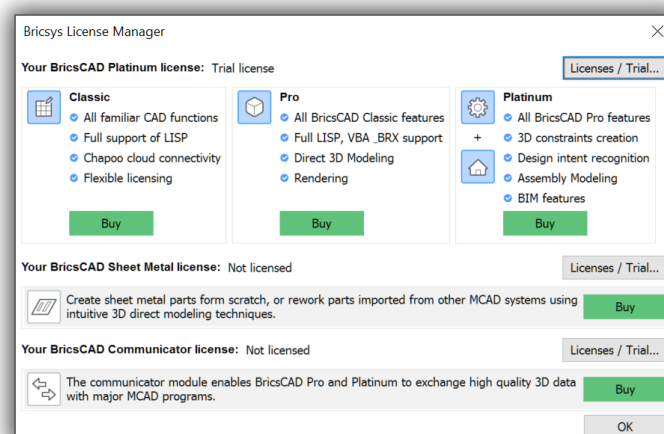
Bricsys License Manager

Your BricsCAD Platinum license: Trial license

Licenses / Trial...

Classic
All familiar CAD functions
Full support of LISP
Chapoo cloud connectivity
Flexible licensing

Buy

Pro
All BricsCAD Classic features
Full LISP, VBA _BRX support
Direct 3D Modeling
Rendering

Buy

Platinum
+
All BricsCAD Pro features
3D constraints creation
Design intent recognition
Assembly Modeling
BIM features

Buy

Your BricsCAD Sheet Metal license: Not licensed

Licenses / Trial...

Create sheet metal parts form scratch, or rework parts imported from other MCAD systems using intuitive 3D direct modeling techniques.

Buy

Your BricsCAD Communicator license: Not licensed

Licenses / Trial...

The communicator module enables BricsCAD Pro and Platinum to exchange high quality 3D data with major MCAD programs.

Buy

OK